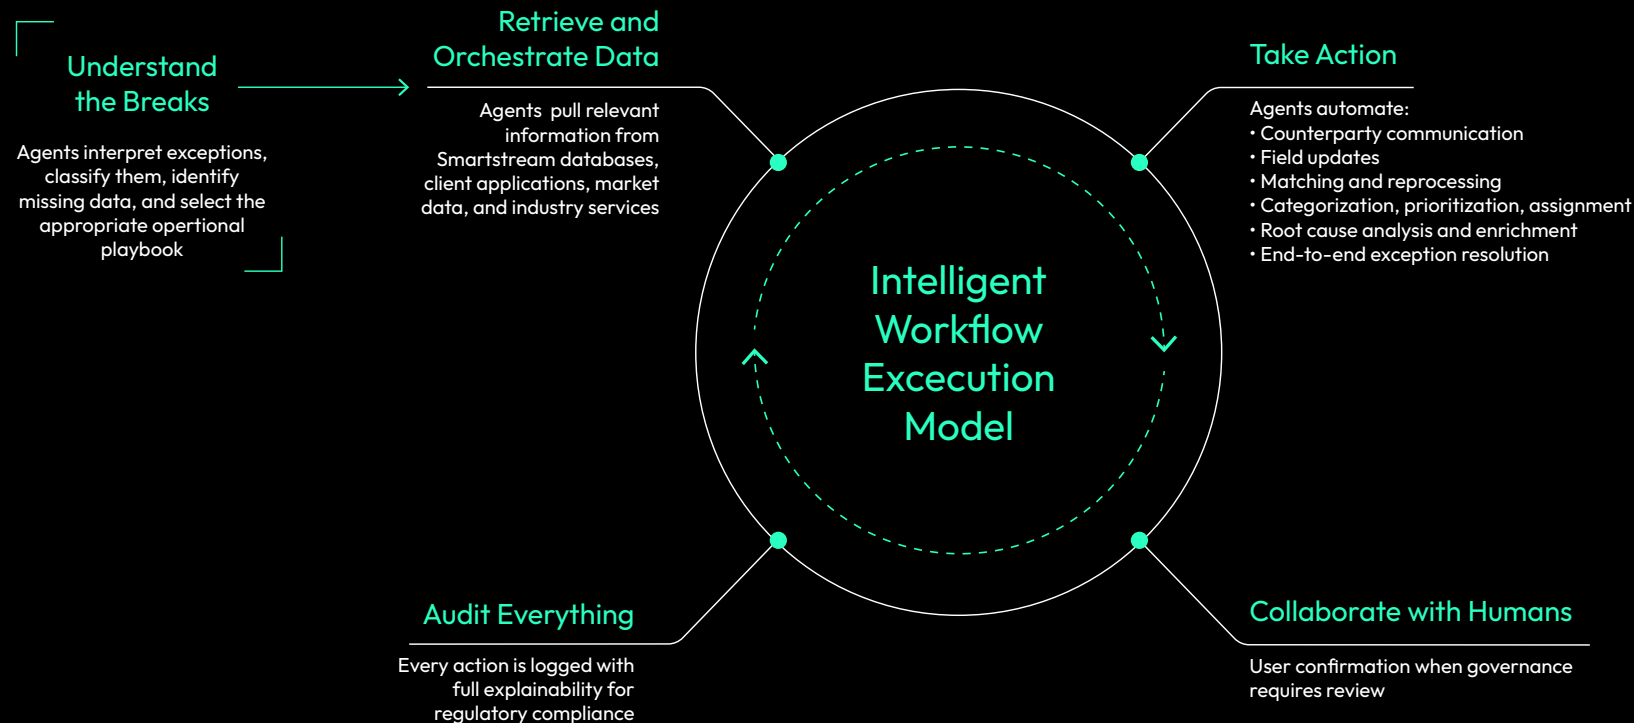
Understand the Breaks

Agents interpret exceptions, classify them, identify missing data, and select the appropriate opertional playbook

Retrieve and Orchestrate Data

Agents pull relevant information from Smartstream databases, client applications, market data, and industry services

Take Action

Agents automate:
• Counterparty communication
• Field updates
• Matching and reprocessing
• Categorization, prioritization, assignment
• Root cause analysis and enrichment
• End-to-end exception resolution

Intelligent Workflow Excecution Model

Audit Everything

Every action is logged with full explainability for regulatory compliance

Collaborate with Humans

User confirmation when governance requires review